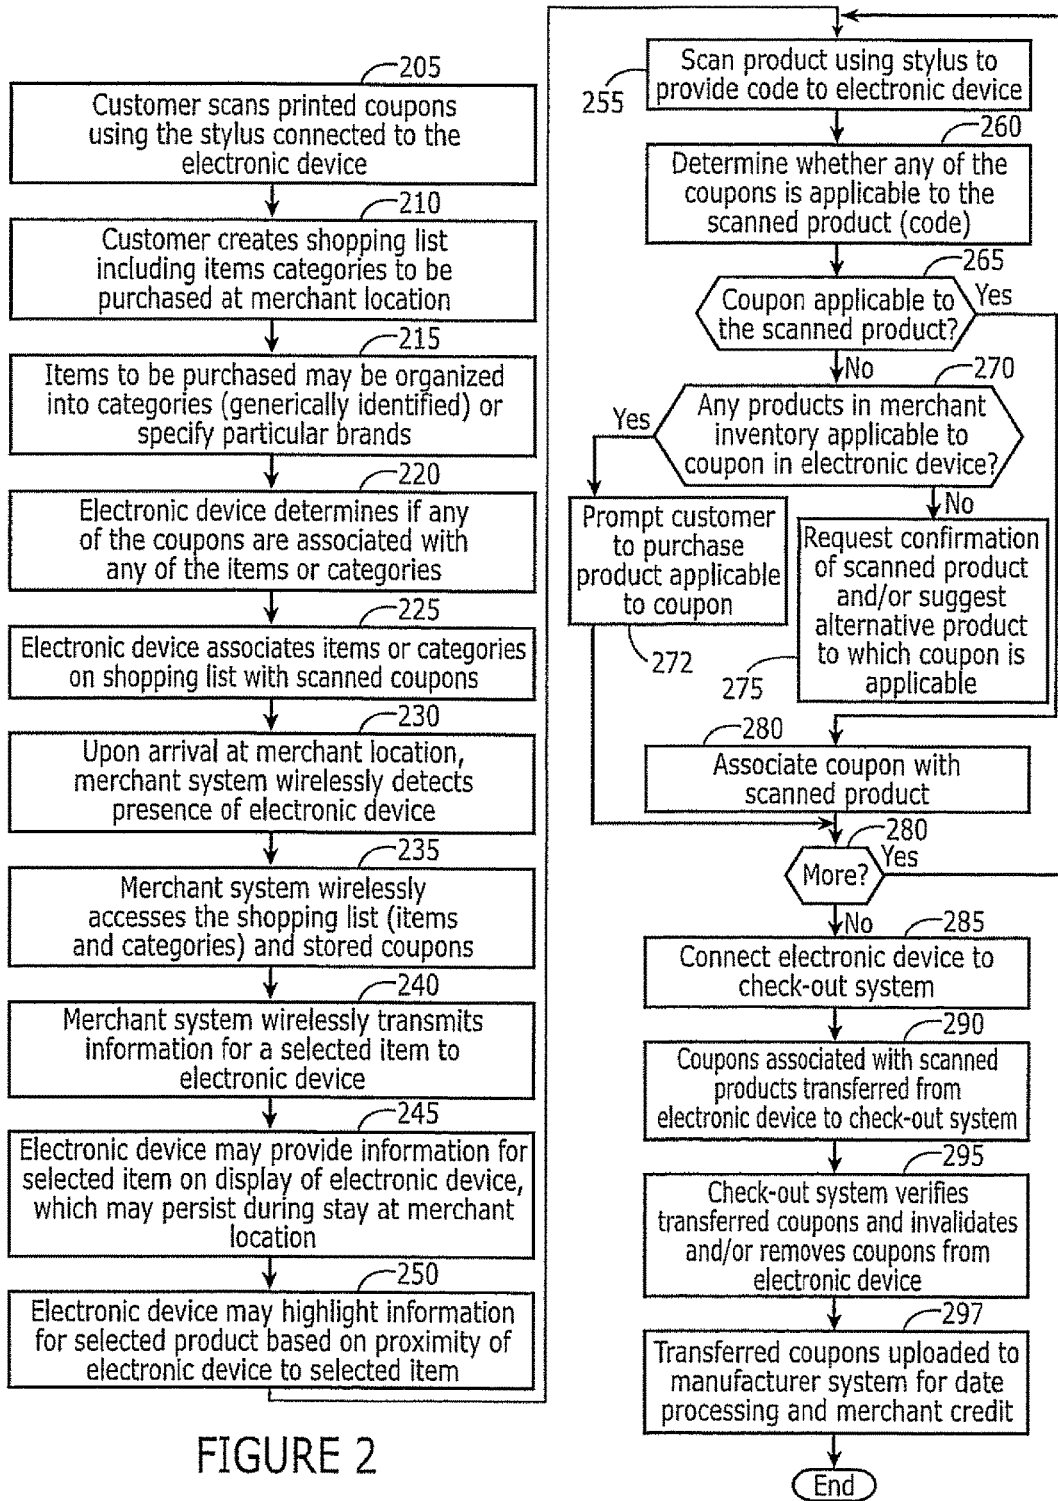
205
Customer scans printed coupons using the stylus connected to the electronic device

210
Customer creates shopping list including items categories to be purchased at merchant location

215
Items to be purchased may be organized into categories (generically identified) or specify particular brands

220
Electronic device determines if any of the coupons are associated with any of the items or categories

225
Electronic device associates items or categories on shopping list with scanned coupons

230
Upon arrival at merchant location, merchant system wirelessly detects presence of electronic device

235
Merchant system wirelessly accesses the shopping list (items and categories) and stored coupons

240
Merchant system wirelessly transmits information for a selected item to electronic device

245
Electronic device may provide information for selected item on display of electronic device, which may persist during stay at merchant location

250
Electronic device may highlight information for selected product based on proximity of electronic device to selected item

FIGURE 2

255
Scan product using stylus to provide code to electronic device

260
Determine whether any of the coupons is applicable to the scanned product (code)

265
Coupon applicable to the scanned product?
Yes
No

270
Any products in merchant inventory applicable to coupon in electronic device?
Yes
No

Prompt customer to purchase product applicable to coupon
272

Request confirmation of scanned product and/or suggest alternative product to which coupon is applicable
275

280
Associate coupon with scanned product

280
More?
Yes
No

285
Connect electronic device to check-out system

290
Coupons associated with scanned products transferred from electronic device to check-out system

295
Check-out system verifies transferred coupons and invalidates and/or removes coupons from electronic device

297
Transferred coupons uploaded to manufacturer system for date processing and merchant credit

End